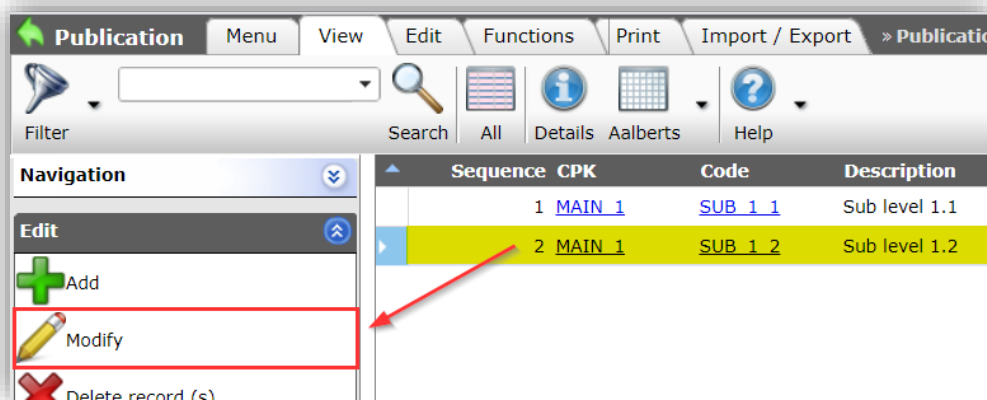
Publication Menu View Edit Functions Print Import / Export » Publicatio

Filter Search All Details Aalberts Help

Navigation

Edit

Add

Modify

Delete record (s)

| Sequence | CPK | Code | Description |
|---|---|---|---|
| 1 | MAIN_1 | SUB_1_1 | Sub level 1.1 |
| 2 | MAIN_1 | SUB_1_2 | Sub level 1.2 |